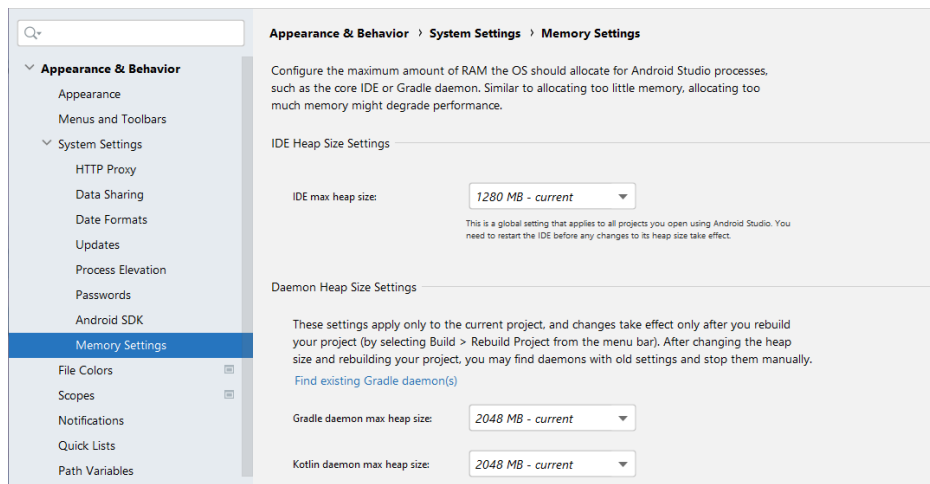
Appearance & Behavior
Appearance
Menus and Toolbars
System Settings
HTTP Proxy
Data Sharing
Date Formats
Updates
Process Elevation
Passwords
Android SDK
Memory Settings
File Colors
Scopes
Notifications
Quick Lists
Path Variables

Appearance & Behavior › System Settings › Memory Settings

Configure the maximum amount of RAM the OS should allocate for Android Studio processes, such as the core IDE or Gradle daemon. Similar to allocating too little memory, allocating too much memory might degrade performance.

IDE Heap Size Settings

IDE max heap size: 1280 MB - current

This is a global setting that applies to all projects you open using Android Studio. You need to restart the IDE before any changes to its heap size take effect.

Daemon Heap Size Settings

These settings apply only to the current project, and changes take effect only after you rebuild your project (by selecting Build > Rebuild Project from the menu bar). After changing the heap size and rebuilding your project, you may find daemons with old settings and stop them manually.

Find existing Gradle daemon(s)

Gradle daemon max heap size: 2048 MB - current

Kotlin daemon max heap size: 2048 MB - current